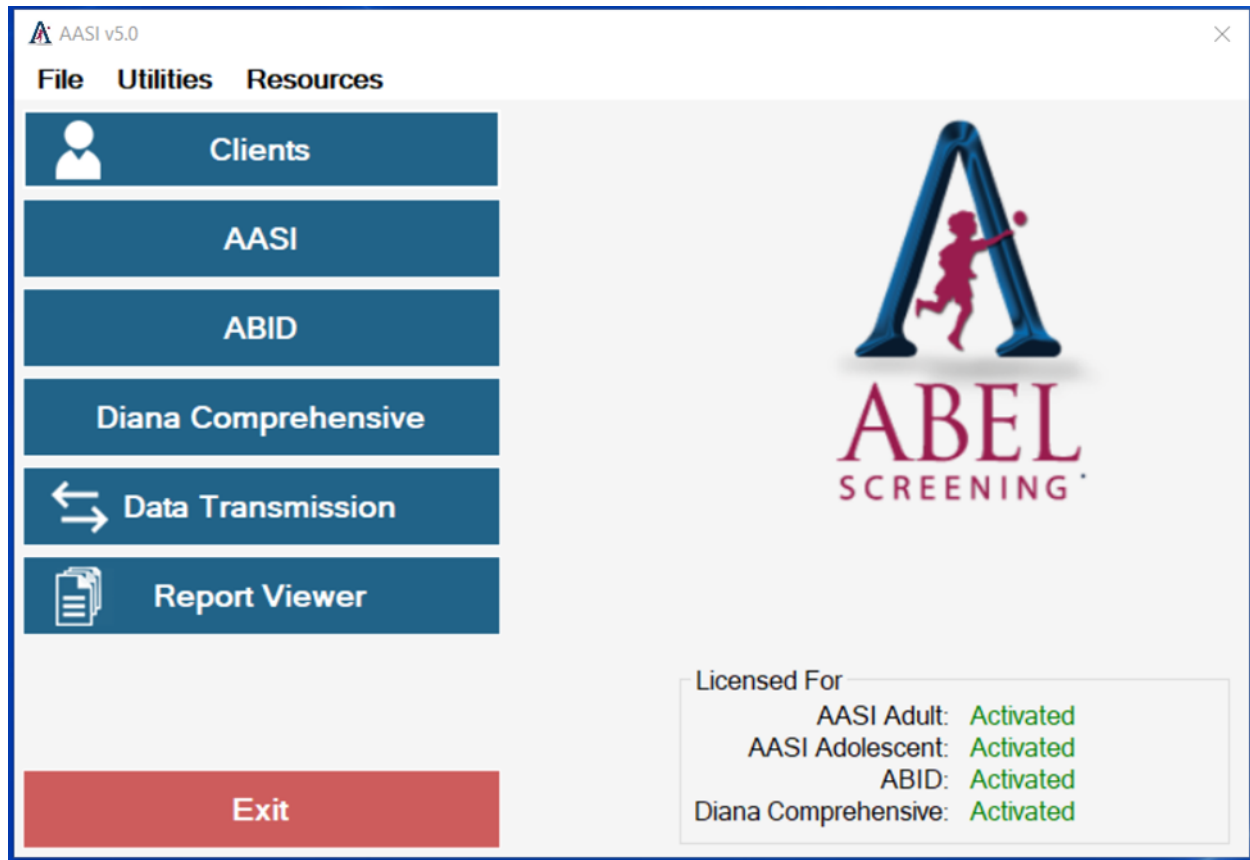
AASI v5.0

File Utilities Resources

Clients

AASI

ABID

Diana Comprehensive

Data Transmission

Report Viewer

Exit

ABEL
SCREENING

Licensed For

| | |
|---|---|
| AASI Adult: | Activated |
| AASI Adolescent: | Activated |
| ABID: | Activated |
| Diana Comprehensive: | Activated |